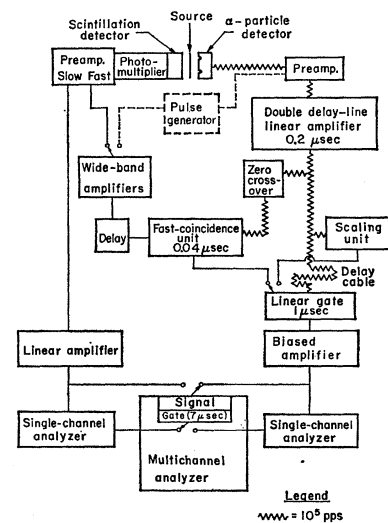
Scintillation detector

Source

α - particle detector

Preamp. Slow Fast

Photo-multiplier

Preamp.

Pulse generator

Double delay-line linear amplifier 0.2 μsec

Wide-band amplifiers

Zero cross-over

Delay

Fast-coincidence unit 0.04 μsec

Scaling unit

Delay cable

Linear gate 1 μsec

Linear amplifier

Biased amplifier

Signal

Gate (7 μsec)

Single-channel analyzer

Single-channel analyzer

Multichannel analyzer

Legend

= $10^5$ pps